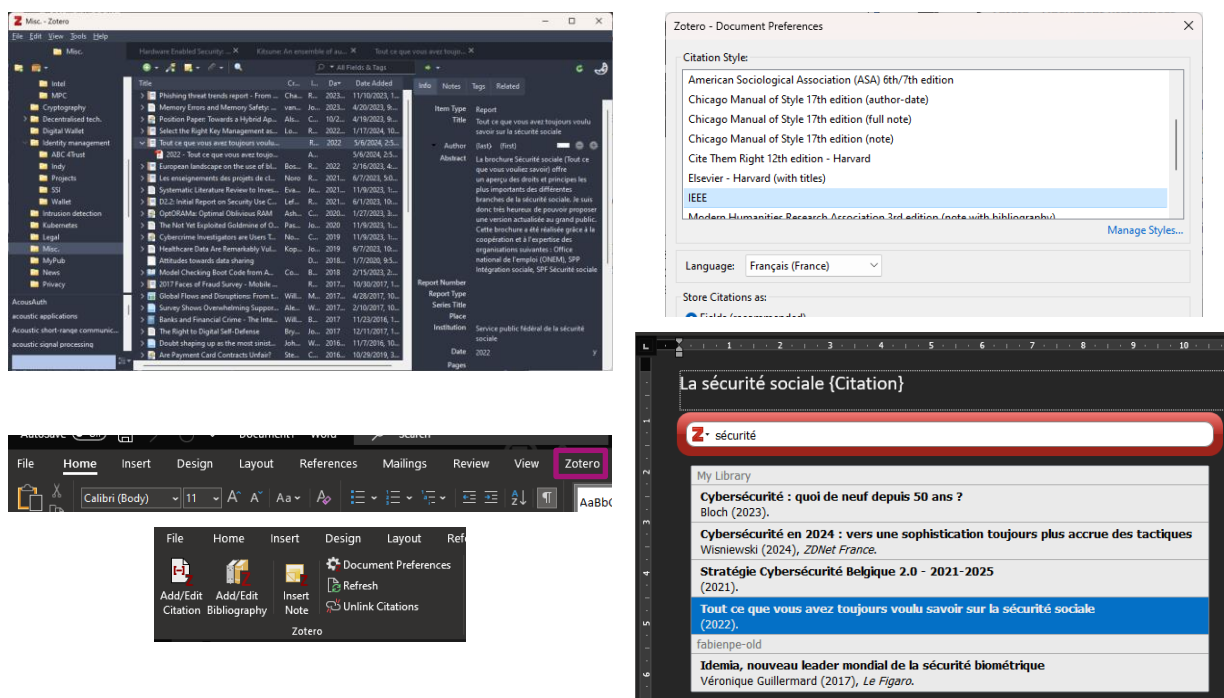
Misc. - Zotero

File Edit View Tools Help

Misc.

Hardware Enabled Security: ... ×   Kitsune: An ensemble of au... ×   Tout ce que vous avez toujo... ×

All Fields & Tags

Intel
MPC
Cryptography
Decentralised tech.
Digital Wallet
Identity management
ABC 4Trust
Indy
Projects
SSI
Wallet
Intrusion detection
Kubernetes
Legal
Misc.
MyPub
News
Privacy

AcousAuth
acoustic applications
Acoustic short-range communic...
acoustic signal processing

| Title | Cr... | I... | Da | Date Added |
|---|---|---|---|---|
| Phishing threat trends report - From ... | Cha... | R... | 2023... | 11/10/2023, 1... |
| Memory Errors and Memory Safety: ... | van... | Jo... | 2023... | 4/20/2023, 9:... |
| Position Paper: Towards a Hybrid Ap... | Als... | C... | 10/2... | 4/19/2023, 9:... |
| Select the Right Key Management as... | Lo... | R... | 2022... | 1/17/2024, 10... |
| Tout ce que vous avez toujours voulu... |  | R... | 2022 | 5/6/2024, 2:5... |
| 2022 - Tout ce que vous avez toujo... |  |  |  | 5/6/2024, 2:5... |
| European landscape on the use of bl... | Bos... | R... | 2022 | 2/16/2023, 4:... |
| Les enseignements des projets de cl... | Noro | R... | 2021... | 6/7/2023, 5:0... |
| Systematic Literature Review to Inves... | Eva... | Jo... | 2021 | 11/9/2023, 1:... |
| D2.2: Initial Report on Security Use C... | Lef... | R... | 2021... | 6/1/2023, 10:... |
| OptORAMa: Optimal Oblivious RAM | Ash... | C... | 2020 | 1/27/2023, 3:... |
| The Not Yet Exploited Goldmine of O... | Pas... | Jo... | 2020 | 11/9/2023, 1:... |
| Cybercrime Investigators are Users T... | Noo... | C... | 2019 | 11/9/2023, 1:... |
| Healthcare Data Are Remarkably Vul... | Kop... | Jo... | 2019 | 6/7/2023, 10:... |
| Attitudes towards data sharing |  | D... | 2018... | 1/7/2020, 9:5... |
| Model Checking Boot Code from A... | Co... | B... | 2018 | 2/15/2023, 2:... |
| 2017 Faces of Fraud Survey - Mobile ... |  | R... | 2017 | 10/30/2017, 1... |
| Global Flows and Disruptions: From t... | Will... | M... | 2017... | 4/28/2017, 10... |
| Survey Shows Overwhelming Suppor... | Ale... | W... | 2017... | 2/10/2017, 10... |
| Banks and Financial Crime - The Inte... | Will... | B... | 2017 | 11/23/2016, 1... |
| The Right to Digital Self-Defense | Bry... | Jo... | 2017 | 12/11/2017, 1... |
| Doubt shaping up as the most sinist... | Joh... | W... | 2016... | 11/7/2016, 10... |
| Are Payment Card Contracts Unfair? | Ste... | C... | 2016... | 10/29/2019, 3... |

Info   Notes   Tags   Related

Item Type   Report
Title   Tout ce que vous avez toujours voulu savoir sur la sécurité sociale
Author   (last)   (first)
Abstract   La brochure Sécurité sociale (Tout ce que vous voulez savoir) offre un aperçu des droits et principes les plus importants des différentes branches de la sécurité sociale. Je suis donc très heureux de pouvoir proposer une version actualisée au grand public. Cette brochure a été réalisée grâce à la coopération et à l'expertise des organisations suivantes : Office national de l'emploi (ONEM), SPP Intégration sociale, SPF Sécurité sociale
Report Number
Report Type
Series Title
Place
Institution   Service public fédéral de la sécurité sociale
Date   2022   y
Pages

Zotero - Document Preferences

Citation Style:
American Sociological Association (ASA) 6th/7th edition
Chicago Manual of Style 17th edition (author-date)
Chicago Manual of Style 17th edition (full note)
Chicago Manual of Style 17th edition (note)
Cite Them Right 12th edition - Harvard
Elsevier - Harvard (with titles)
IEEE
Modern Humanities Research Association 3rd edition (note with bibliography)

Manage Styles...

Language: Français (France)

Store Citations as:

AutoSave   Document1 - Word   Search

File   Home   Insert   Design   Layout   References   Mailings   Review   View   Zotero

Calibri (Body)   11   AaBbC

File   Home   Insert   Design   Layout   Ref

Add/Edit Citation   Add/Edit Bibliography   Insert Note   Document Preferences   Refresh   Unlink Citations
Zotero

La sécurité sociale {Citation}

sécurité

My Library
Cybersécurité : quoi de neuf depuis 50 ans ?
Bloch (2023).
Cybersécurité en 2024 : vers une sophistication toujours plus accrue des tactiques
Wisniewski (2024), ZDNet France.
Stratégie Cybersécurité Belgique 2.0 - 2021-2025
(2021).
Tout ce que vous avez toujours voulu savoir sur la sécurité sociale
(2022).
fabienpe-old
Idemia, nouveau leader mondial de la sécurité biométrique
Véronique Guillermard (2017), Le Figaro.